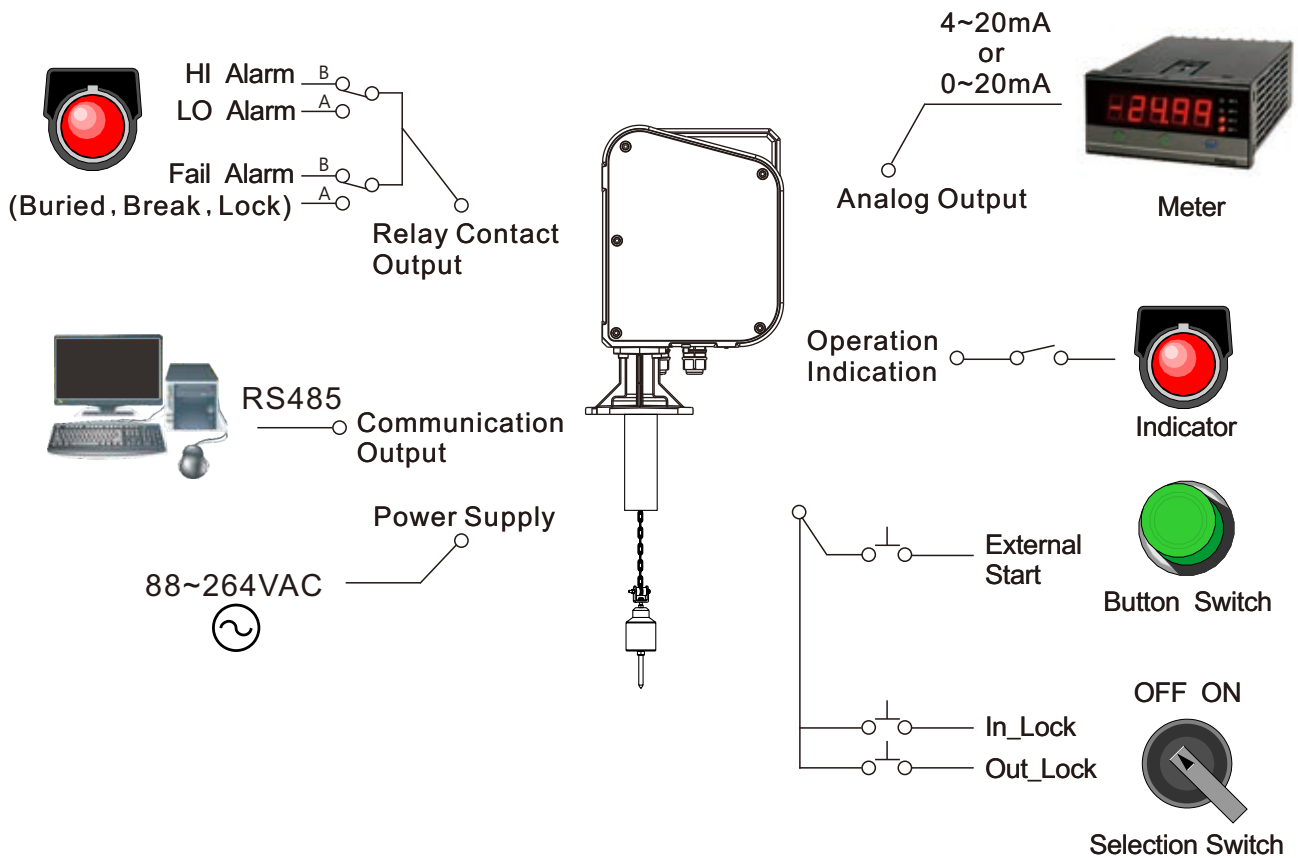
HI Alarm B
LO Alarm A
Fail Alarm B
(Buried, Break, Lock) A
Relay Contact Output

4~20mA
or
0~20mA

-2499

Analog Output

Meter

Operation Indication

Indicator

RS485
Communication Output

Power Supply

88~264VAC

External Start

Button Switch

OFF ON

In_Lock
Out_Lock

Selection Switch